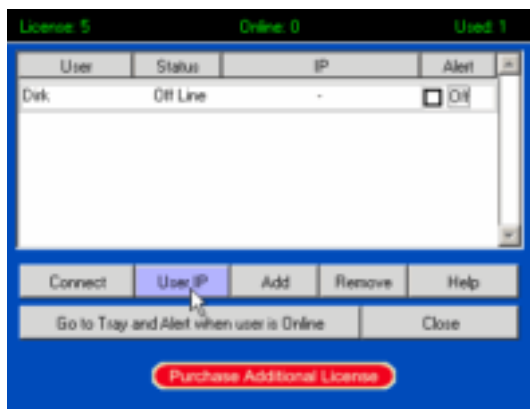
License: 5 Online: 0 Used: 1

| User | Status | IP | Alert |
|---|---|---|---|
| Dirk | Off Line | - | Off |

Connect User IP Add Remove Help

Go to Tray and Alert when user is Online Close

Purchase Additional License